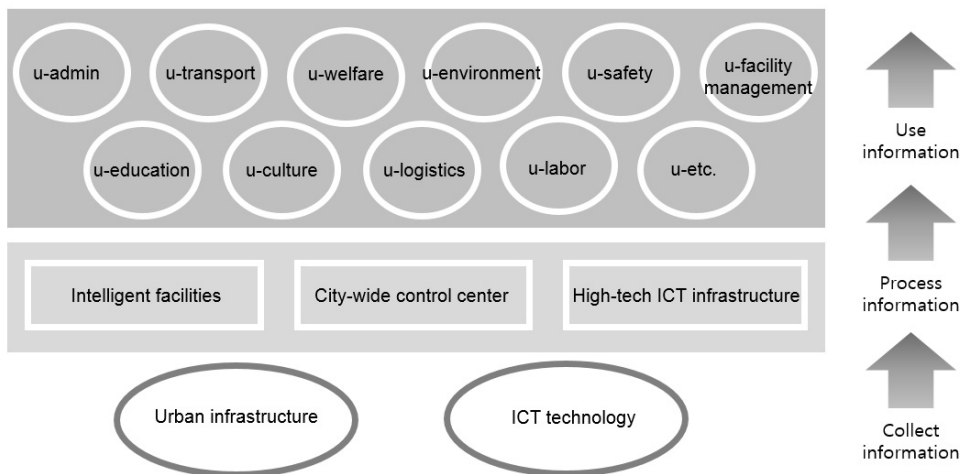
u-admin

u-transport

u-welfare

u-environment

u-safety

u-facility management

u-education

u-culture

u-logistics

u-labor

u-etc.

Use information

Intelligent facilities

City-wide control center

High-tech ICT infrastructure

Process information

Urban infrastructure

ICT technology

Collect information